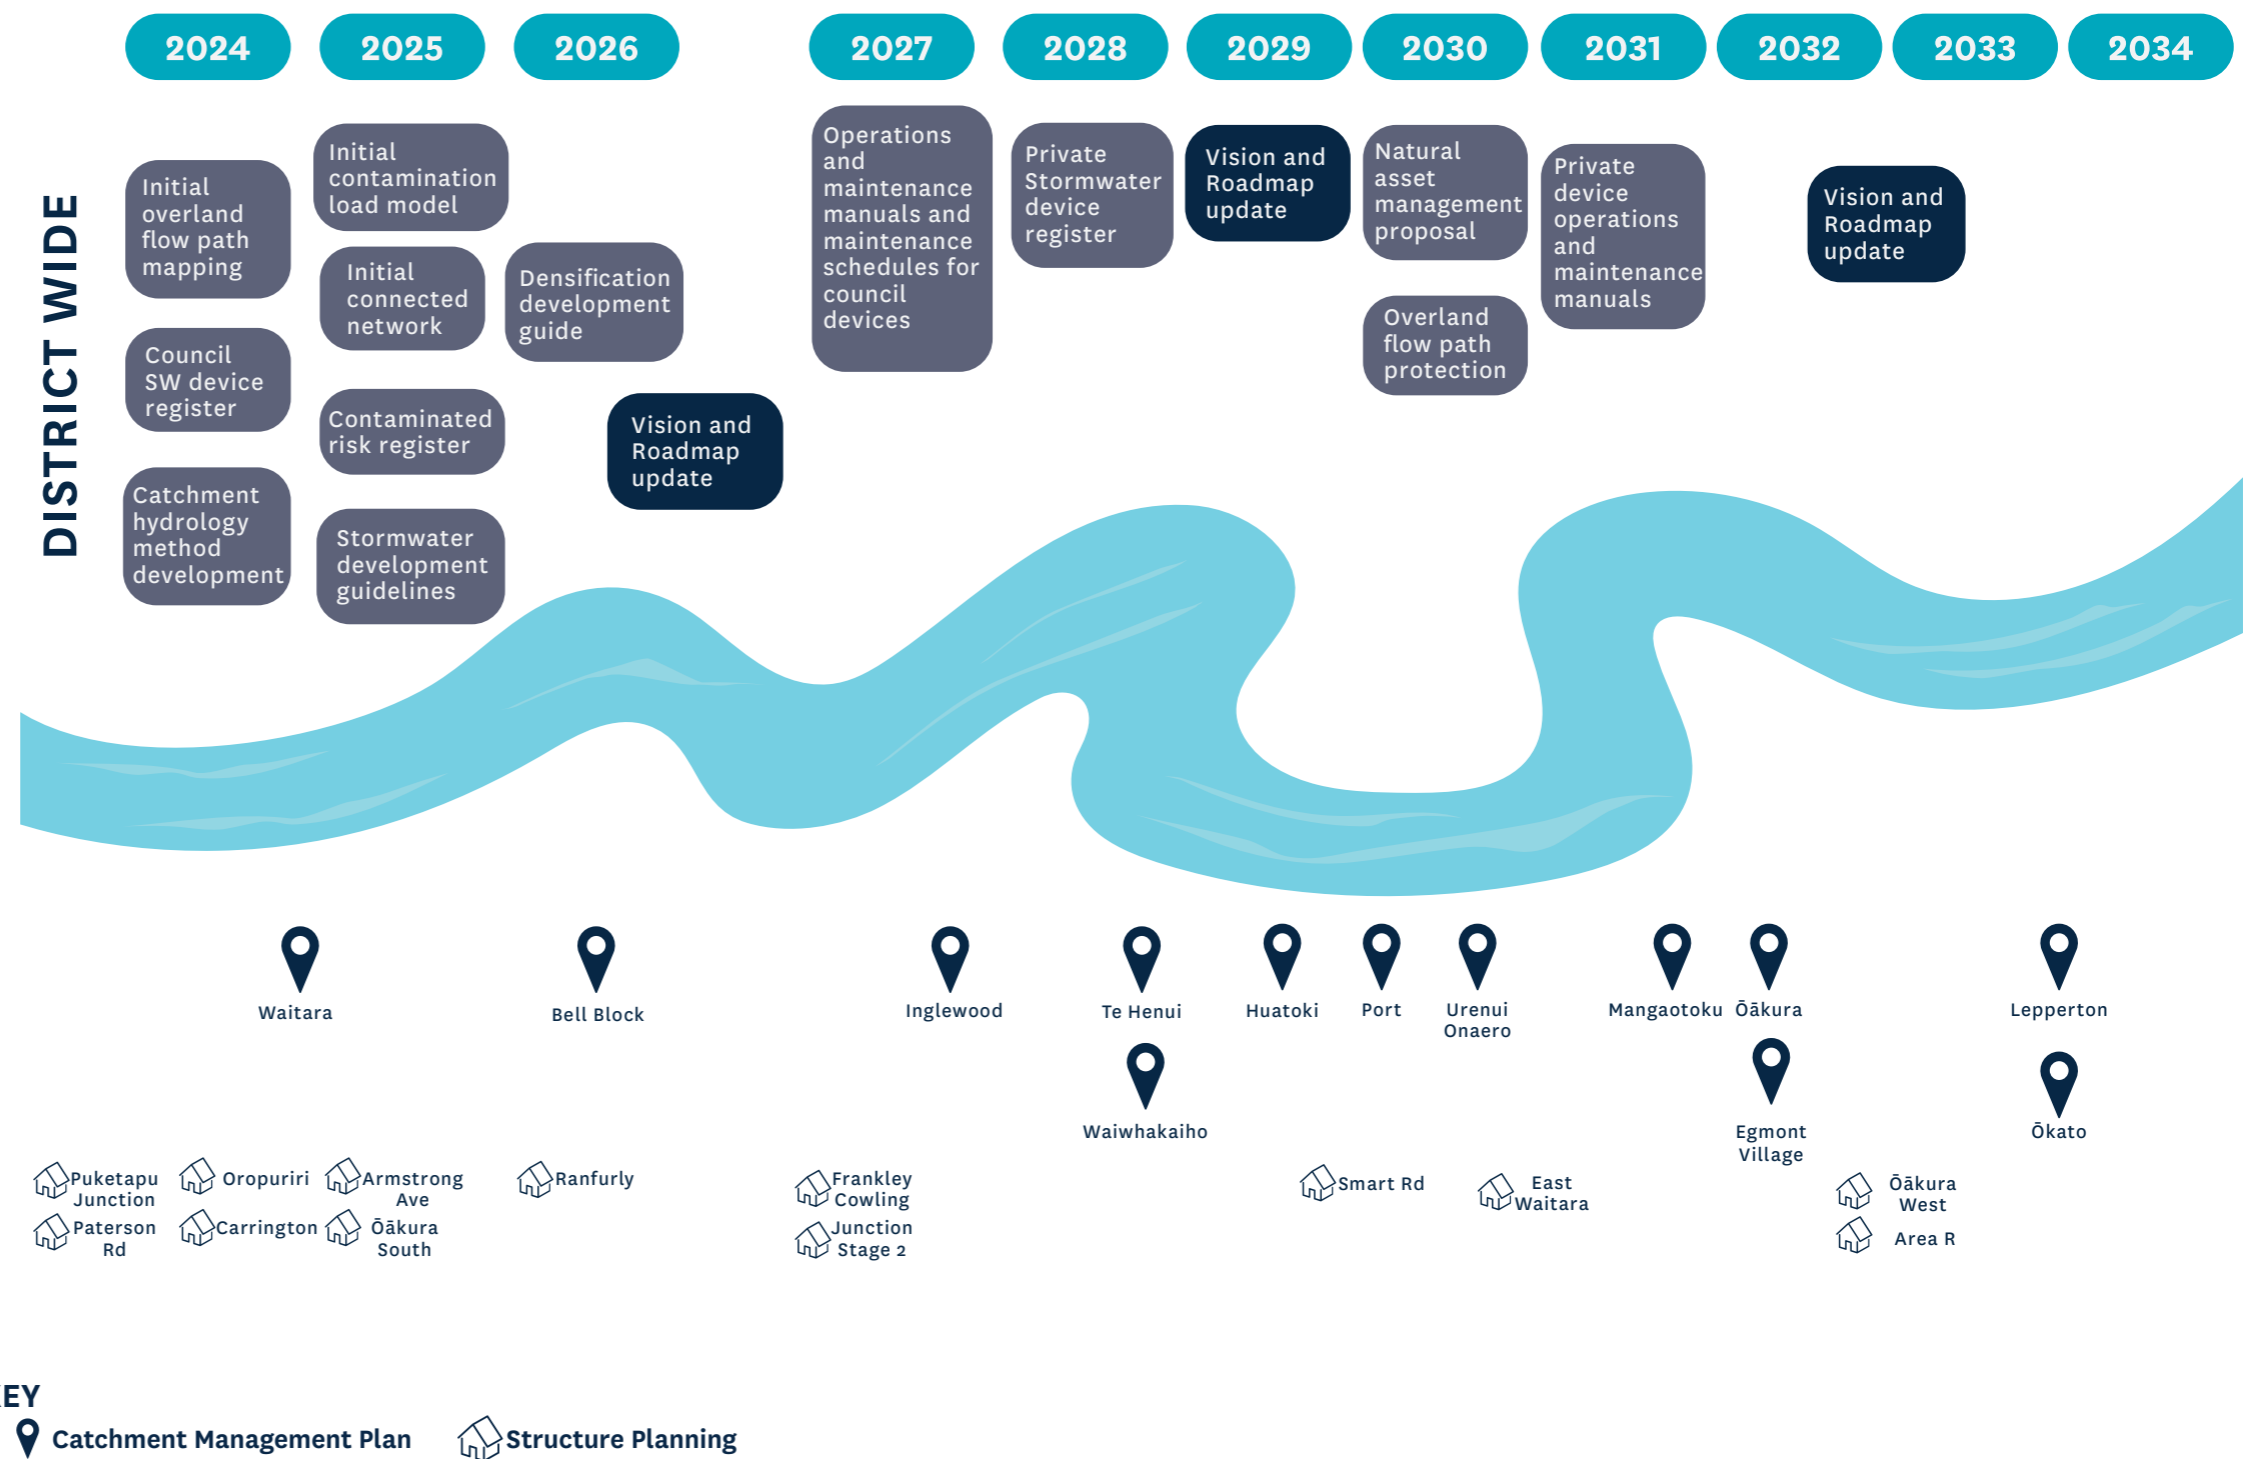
2024 2025 2026 2027 2028 2029 2030 2031 2032 2033 2034

DISTRICT WIDE

Initial overland flow path mapping

Council SW device register

Catchment hydrology method development

Initial contamination load model

Initial connected network

Contaminated risk register

Stormwater development guidelines

Densification development guide

Vision and Roadmap update

Operations and maintenance manuals and maintenance schedules for council devices

Private Stormwater device register

Vision and Roadmap update

Natural asset management proposal

Overland flow path protection

Private device operations and maintenance manuals

Vision and Roadmap update

Waitara

Bell Block

Inglewood

Te Henui

Waiwhakaiho

Huatoki

Port

Urenui Onaero

Mangaotoku

Ōākura

Egmont Village

Lepperton

Ōkato

Puketapu Junction

Paterson Rd

Oropuriri

Carrington

Armstrong Ave

Ōākura South

Ranfurly

Frankley Cowling

Junction Stage 2

Smart Rd

East Waitara

Ōākura West

Area R

EY

Catchment Management Plan

Structure Planning